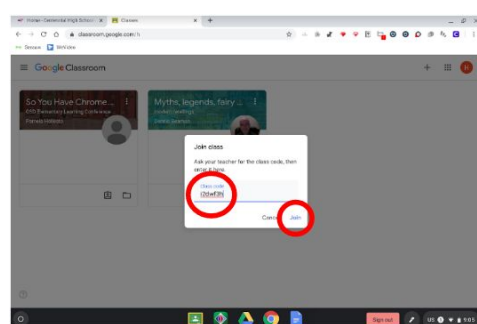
Homer - Centennial High School | Classes
classroom.google.com/h
Groups | SeeSaw

Google Classroom

So You Have Chrome...
CHS Elementary Learning Conference
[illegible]

Myths, legends, fairy ...
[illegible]
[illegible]

Join class
Ask your teacher for the class code, then enter it here.
Class code
r2ue53h
Cancel Join

Sign out
US 9:05